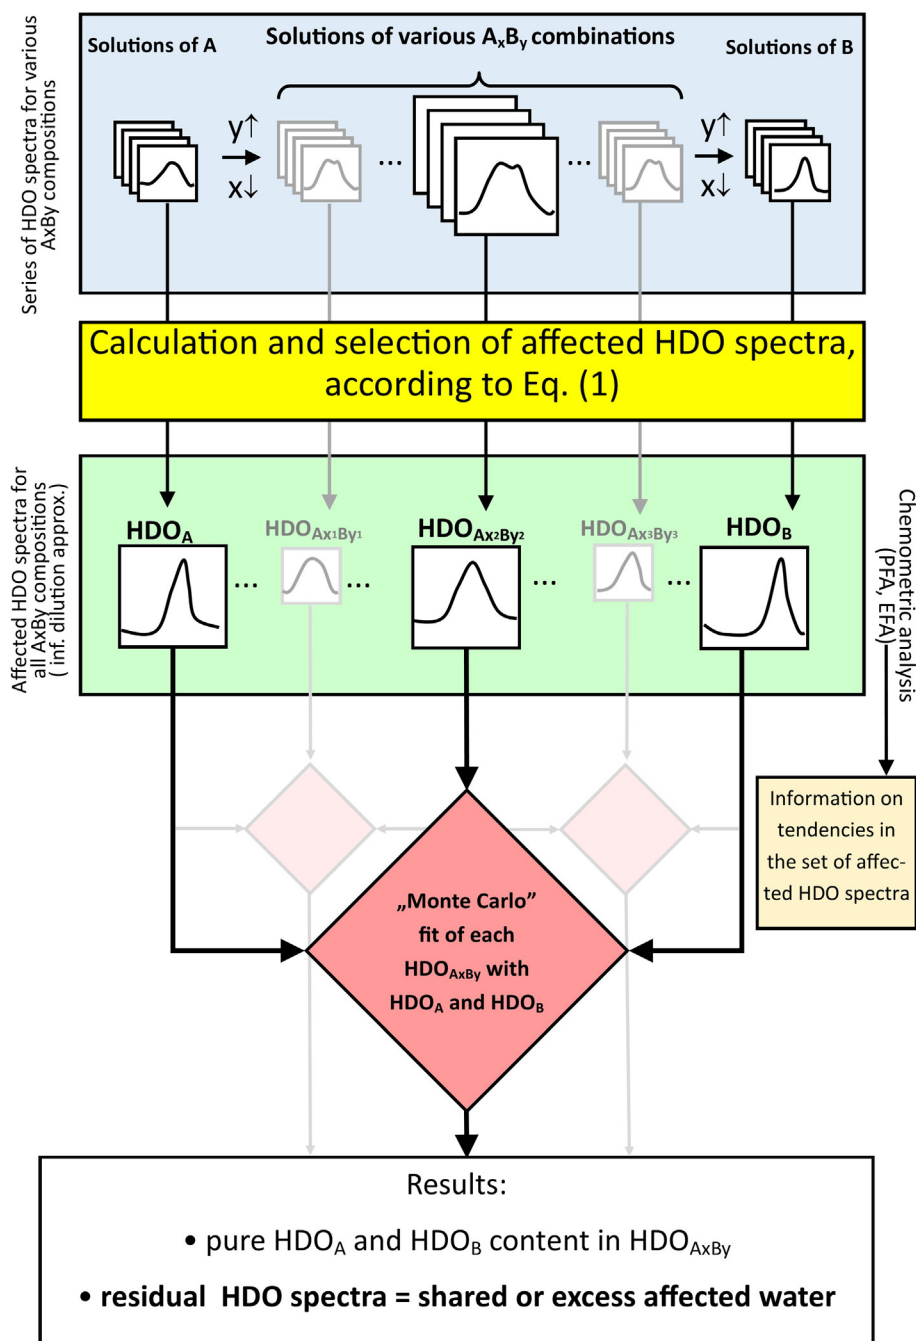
Series of HDO spectra for various AxBy compositions

Solutions of A

Solutions of various $A_xB_y$ combinations

Solutions of B

y↑
x↓

...

...

y↑
x↓

Calculation and selection of affected HDO spectra, according to Eq. (1)

Affected HDO spectra for all AxBy compositions ( inf. dilution approx.)

$HDO_A$ ... $HDO_{Ax1By1}$ ... $HDO_{Ax2By2}$ ... $HDO_{Ax3By3}$ ... $HDO_B$

Chemometric analysis (PFA, EFA)

Information on tendencies in the set of affected HDO spectra

„Monte Carlo" fit of each $HDO_{AxBy}$ with $HDO_A$ and $HDO_B$

Results:

• pure $HDO_A$ and $HDO_B$ content in $HDO_{AxBy}$

• residual HDO spectra = shared or excess affected water